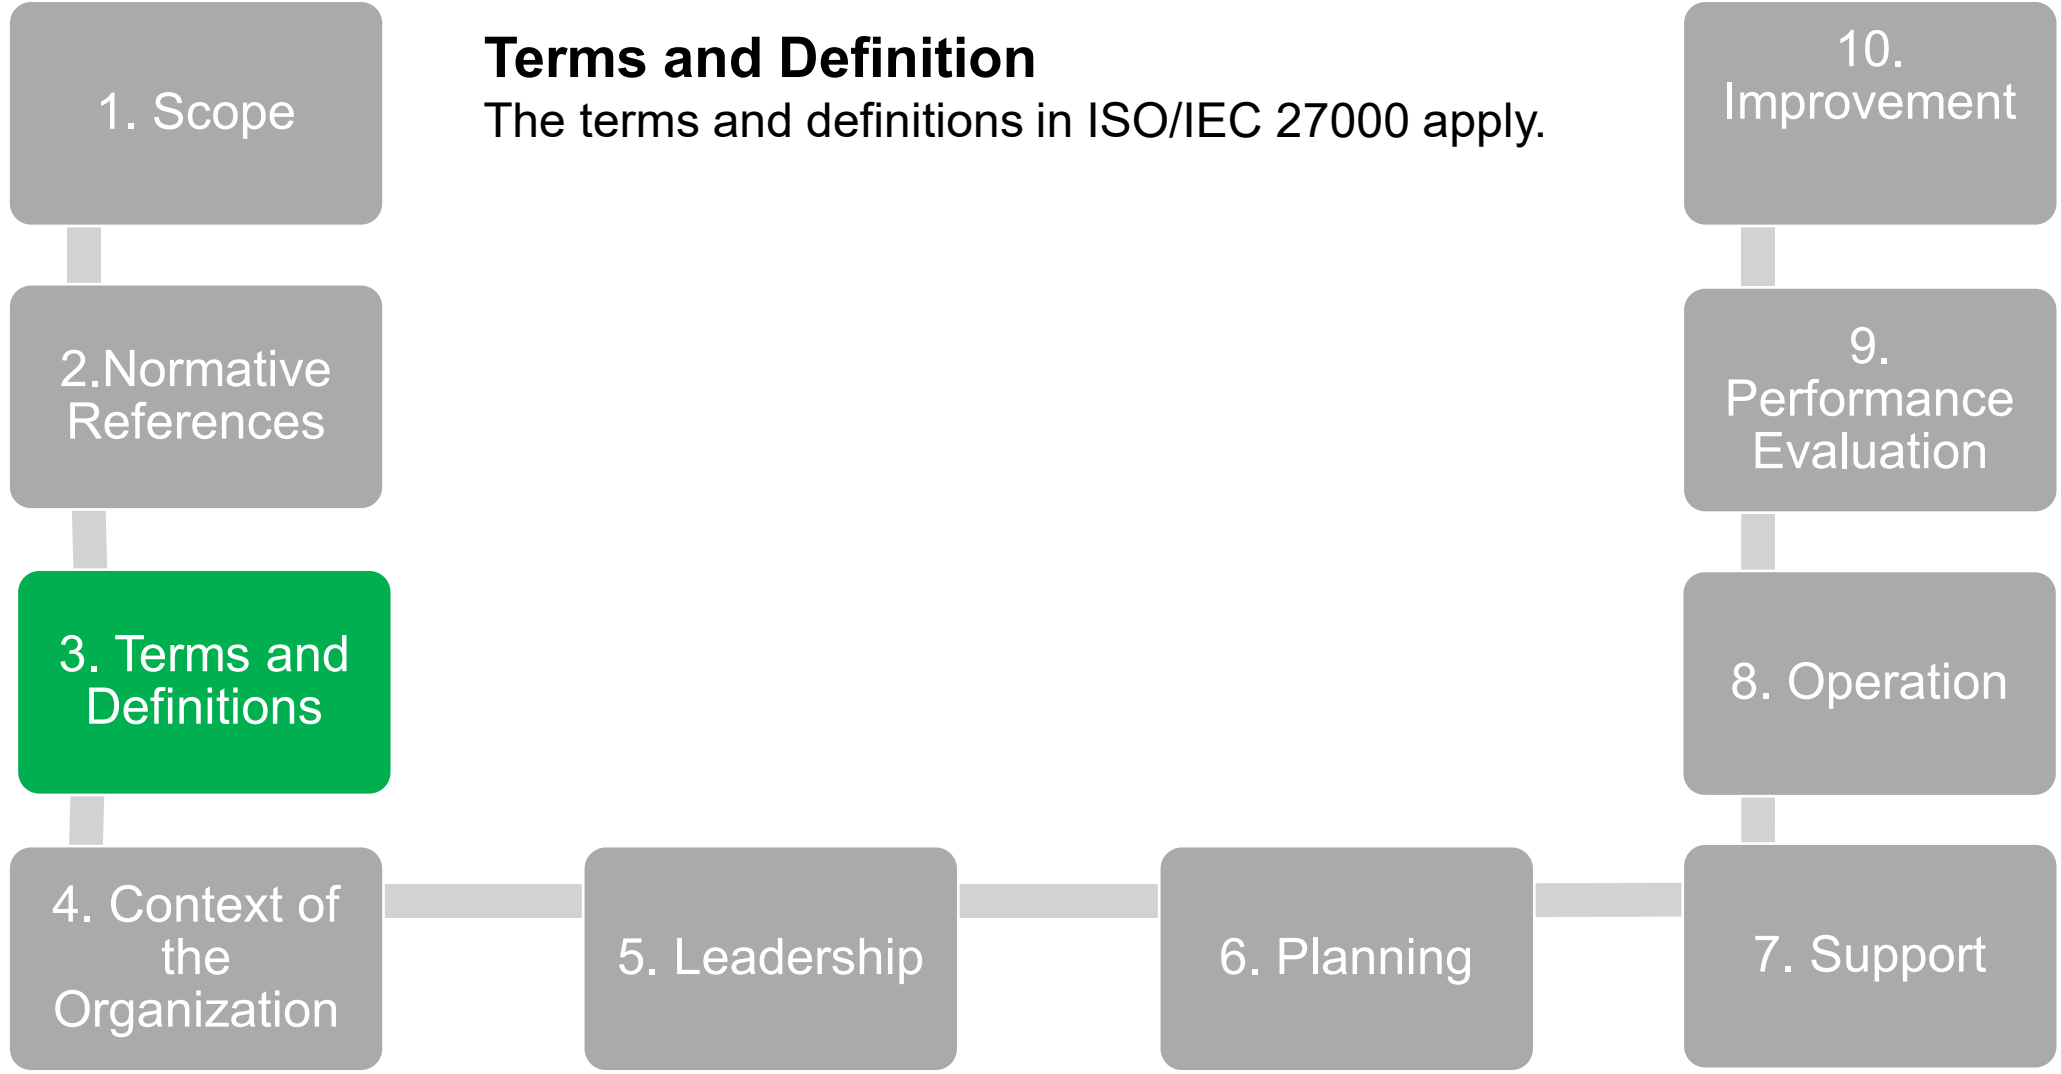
1. Scope

Terms and Definition
The terms and definitions in ISO/IEC 27000 apply.

10. Improvement

2.Normative References

9. Performance Evaluation

3. Terms and Definitions

8. Operation

4. Context of the Organization

5. Leadership

6. Planning

7. Support